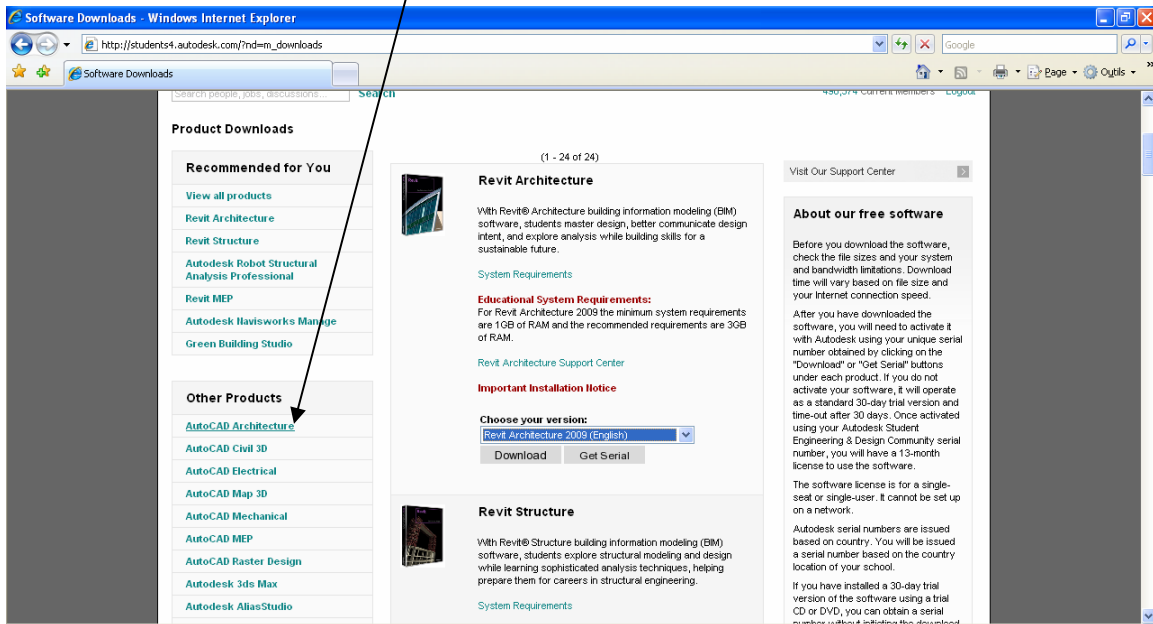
Software Downloads - Windows Internet Explorer

http://students4.autodesk.com/?nd=m_downloads

Google

Software Downloads

Page · Outils ·

Search people, jobs, discussions... Search

490,374 Current Members · Logout

Product Downloads

Recommended for You

View all products

Revit Architecture

Revit Structure

Autodesk Robot Structural Analysis Professional

Revit MEP

Autodesk Navisworks Manage

Green Building Studio

Other Products

AutoCAD Architecture

AutoCAD Civil 3D

AutoCAD Electrical

AutoCAD Map 3D

AutoCAD Mechanical

AutoCAD MEP

AutoCAD Raster Design

Autodesk 3ds Max

Autodesk AliasStudio

(1 - 24 of 24)

Revit Architecture

With Revit® Architecture building information modeling (BIM) software, students master design, better communicate design intent, and explore analysis while building skills for a sustainable future.

System Requirements

Educational System Requirements:
For Revit Architecture 2009 the minimum system requirements are 1GB of RAM and the recommended requirements are 3GB of RAM.

Revit Architecture Support Center

Important Installation Notice

Choose your version:
Revit Architecture 2009 (English)

Download Get Serial

Revit Structure

With Revit® Structure building information modeling (BIM) software, students explore structural modeling and design while learning sophisticated analysis techniques, helping prepare them for careers in structural engineering.

System Requirements

Visit Our Support Center

About our free software

Before you download the software, check the file sizes and your system and bandwidth limitations. Download time will vary based on file size and your Internet connection speed.

After you have downloaded the software, you will need to activate it with Autodesk using your unique serial number obtained by clicking on the "Download" or "Get Serial" buttons under each product. If you do not activate your software, it will operate as a standard 30-day trial version and time-out after 30 days. Once activated using your Autodesk Student Engineering & Design Community serial number, you will have a 13-month license to use the software.

The software license is for a single-seat or single-user. It cannot be set up on a network.

Autodesk serial numbers are issued based on country. You will be issued a serial number based on the country location of your school.

If you have installed a 30-day trial version of the software using a trial CD or DVD, you can obtain a serial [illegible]